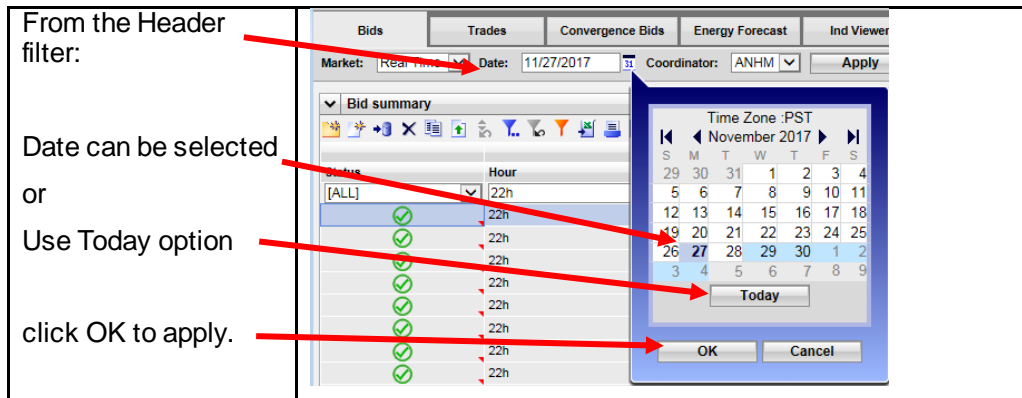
From the Header filter:

Date can be selected

or

Use Today option

click OK to apply.

| Bids | Trades | Convergence Bids | Energy Forecast | Ind Viewer |
|---|---|---|---|---|

Market: Real Time Date: 11/27/2017 Coordinator: ANHM Apply

Bid summary

Status | Hour
[ALL] | 22h
22h
22h
22h
22h
22h
22h
22h
22h
22h

Time Zone :PST
November 2017

| S | M | T | W | T | F | S |
|---|---|---|---|---|---|---|
| 29 | 30 | 31 | 1 | 2 | 3 | 4 |
| 5 | 6 | 7 | 8 | 9 | 10 | 11 |
| 12 | 13 | 14 | 15 | 16 | 17 | 18 |
| 19 | 20 | 21 | 22 | 23 | 24 | 25 |
| 26 | 27 | 28 | 29 | 30 | 1 | 2 |
| 3 | 4 | 5 | 6 | 7 | 8 | 9 |

Today

OK Cancel